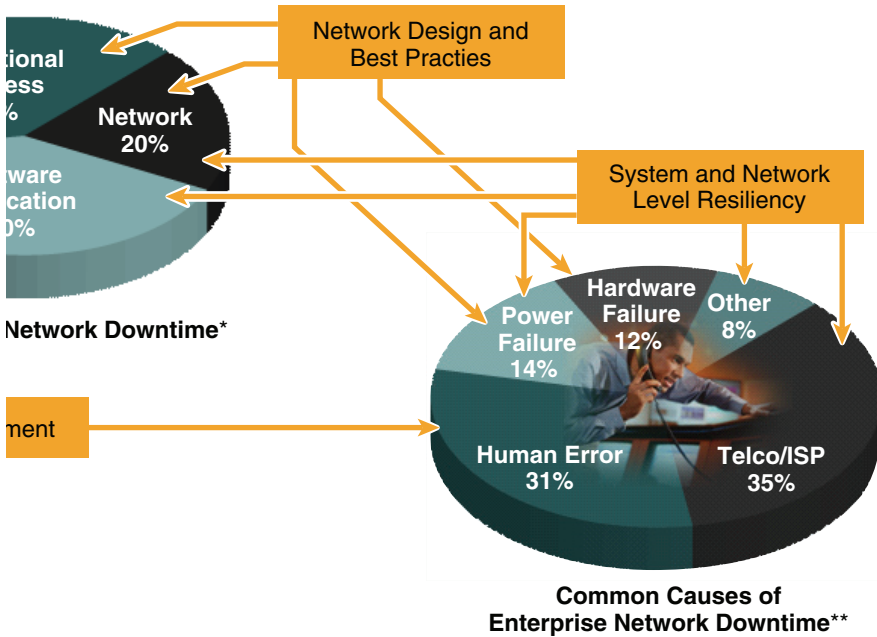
tional
ess
%

Network
20%

ware
ication
0%

Network Downtime*

Network Design and Best Practies

System and Network Level Resiliency

ment

Power Failure
14%

Hardware Failure
12%

Other
8%

Human Error
31%

Telco/ISP
35%

Common Causes of Enterprise Network Downtime**